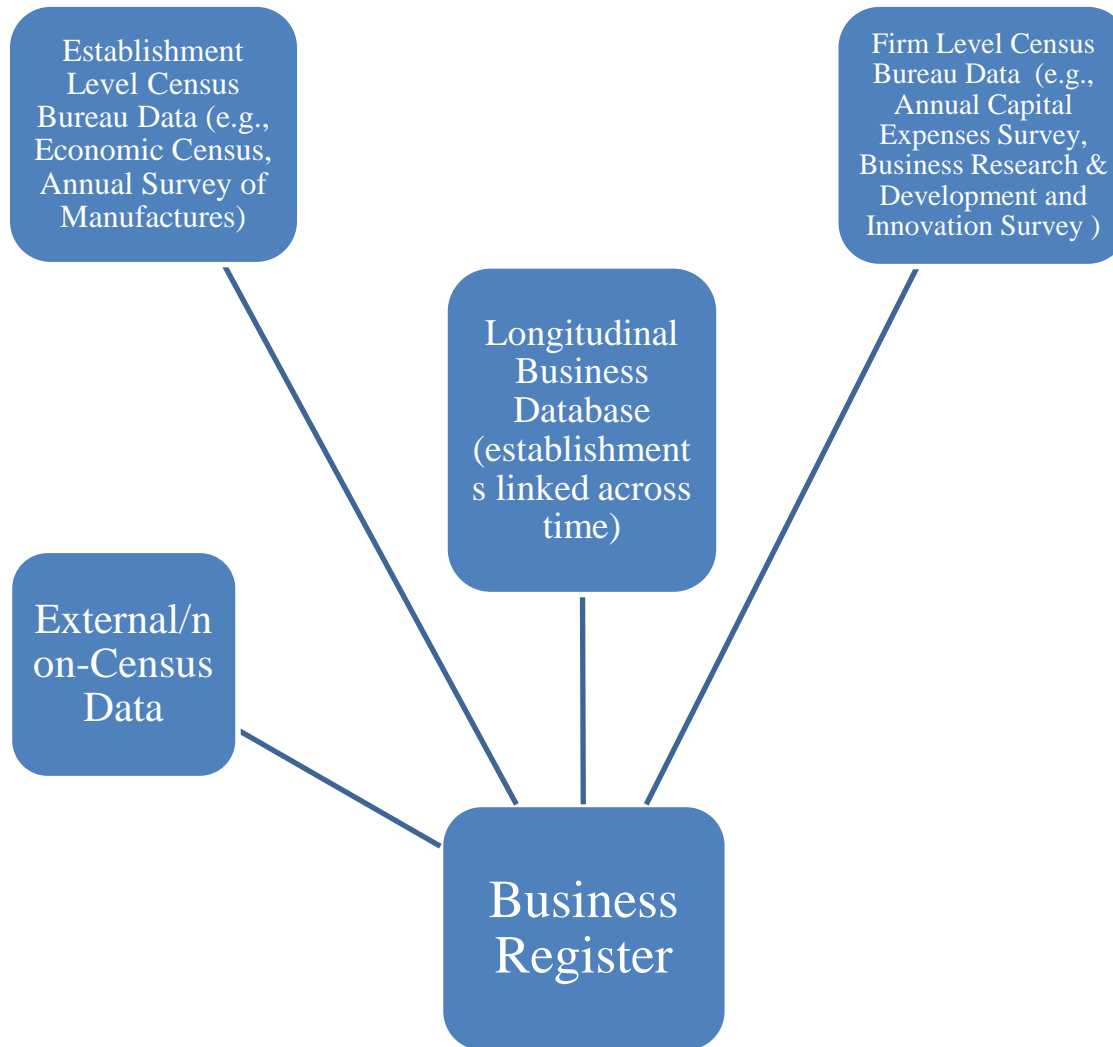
Establishment Level Census Bureau Data (e.g., Economic Census, Annual Survey of Manufactures)

Firm Level Census Bureau Data (e.g., Annual Capital Expenses Survey, Business Research & Development and Innovation Survey )

Longitudinal Business Database (establishment s linked across time)

External/n on-Census Data

Business Register